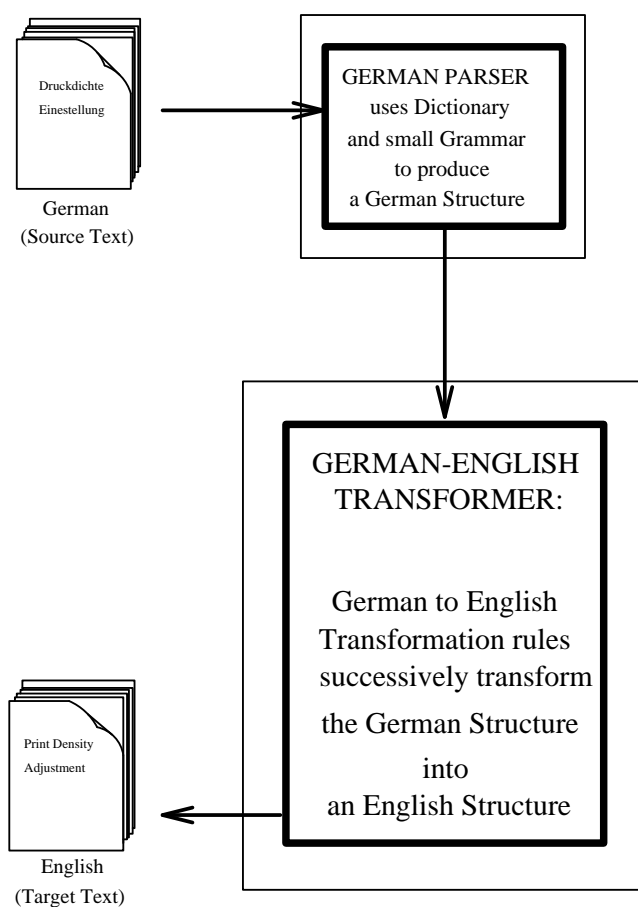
Druckdichte Einestellung

German
(Source Text)

GERMAN PARSER
uses Dictionary
and small Grammar
to produce
a German Structure

GERMAN-ENGLISH
TRANSFORMER:

German to English
Transformation rules
successively transform
the German Structure
into
an English Structure

Print Density Adjustment

English
(Target Text)